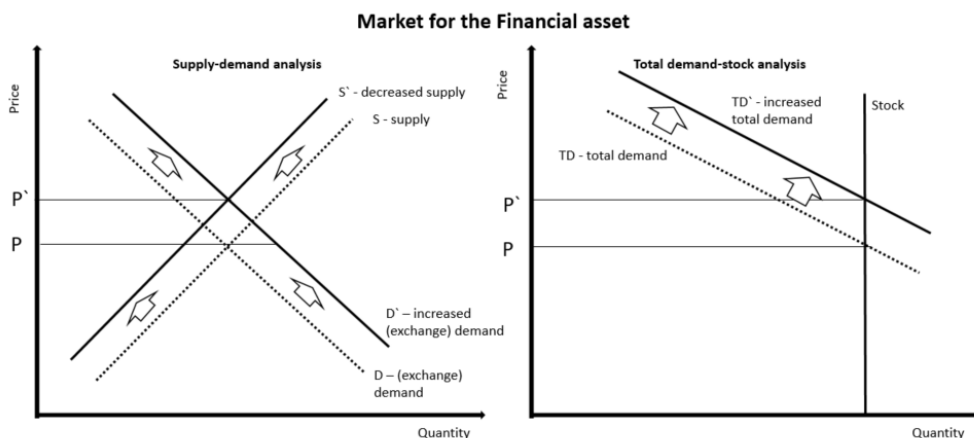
Market for the Financial asset

Supply-demand analysis

Price

S` - decreased supply

S - supply

P`

P

D` – increased (exchange) demand

D – (exchange) demand

Quantity

Total demand-stock analysis

Price

TD` - increased total demand

Stock

TD - total demand

P`

P

Quantity